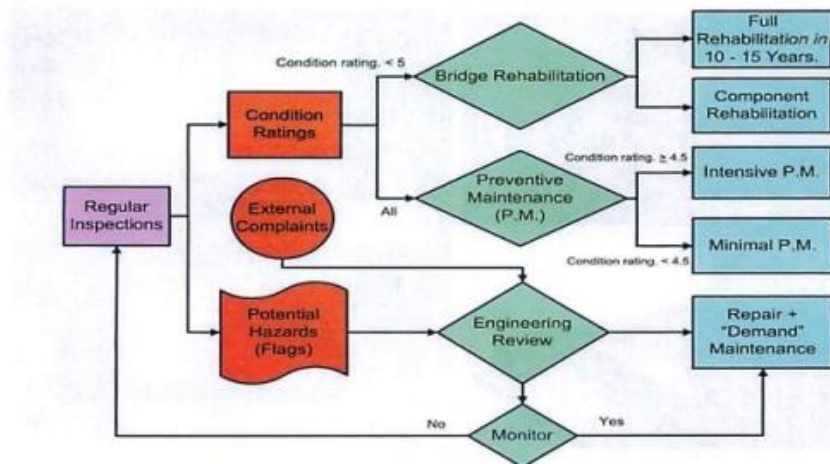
Regular Inspections

Condition Ratings

External Complaints

Potential Hazards (Flags)

Condition rating. < 5

Bridge Rehabilitation

All

Preventive Maintenance (P.M.)

Engineering Review

Monitor

No

Yes

Full Rehabilitation in 10 - 15 Years.

Component Rehabilitation

Condition rating. ≥ 4.5

Intensive P.M.

Minimal P.M.

Condition rating. < 4.5

Repair + "Demand" Maintenance